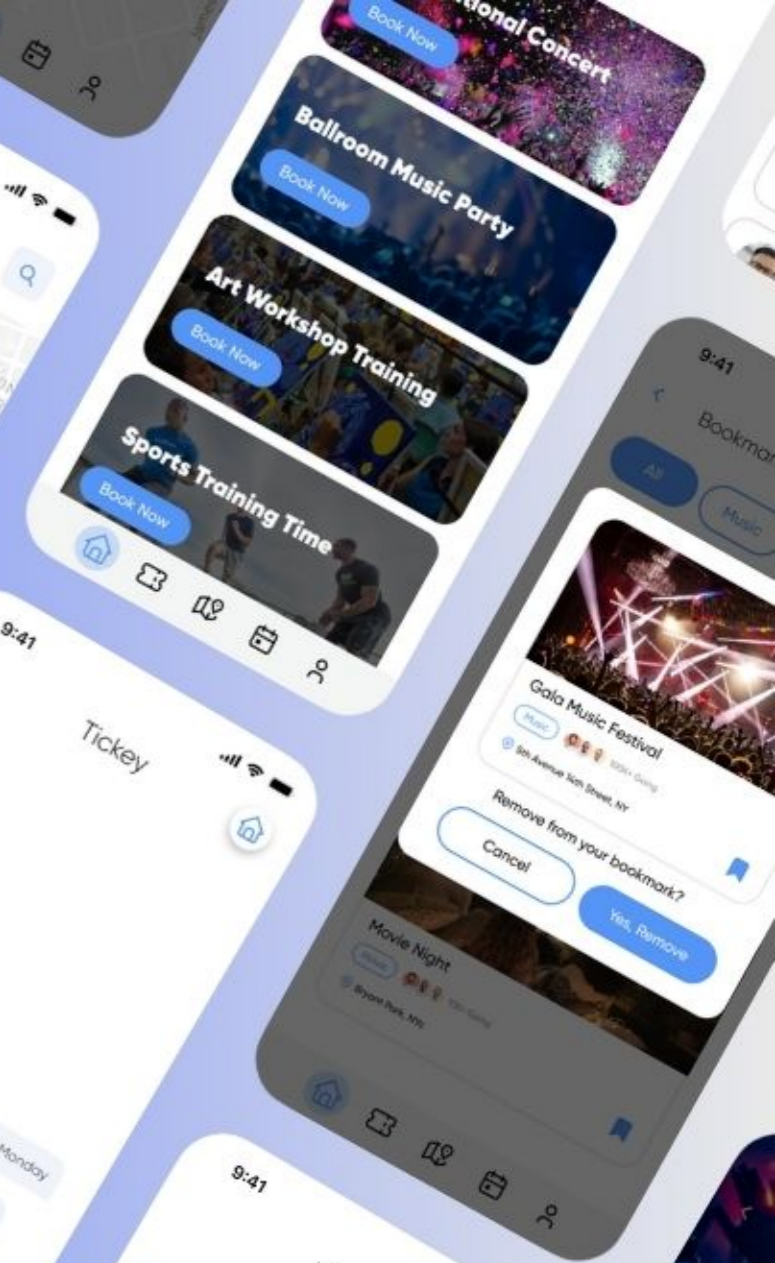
Book Now

ional Concert

Ballroom Music Party

Book Now

Art Workshop Training

Book Now

Sports Training Time

Book Now

9:41

Tickey

9:41

Bookmar

All

Music

Gala Music Festival

Music

5th Avenue Tom Street, NY

Remove from your bookmark?

Cancel

Yes, Remove

Movie Night

Movie

Bryant Park, NY

Monday

9:41